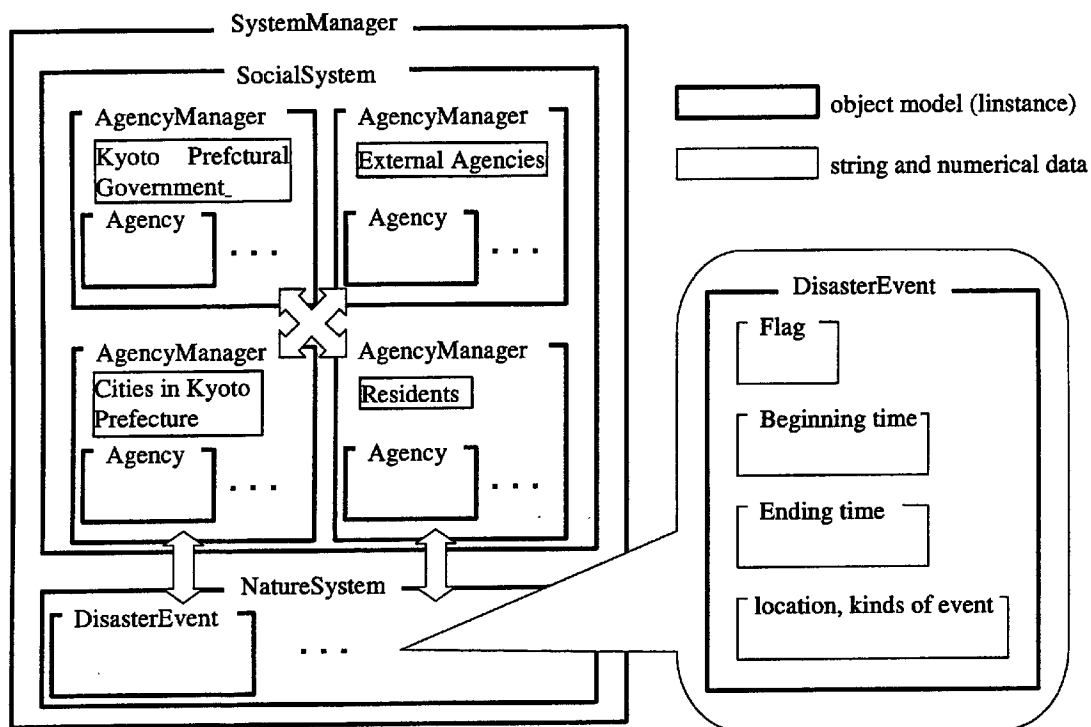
SystemManager

SocialSystem

AgencyManager

Kyoto Prefctural Government_

Agency

. . .

AgencyManager

External Agencies

Agency

. . .

AgencyManager

Cities in Kyoto Prefecture

Agency

. . .

AgencyManager

Residents

Agency

. . .

NatureSystem

DisasterEvent

. . .

object model (linstance)

string and numerical data

DisasterEvent

Flag

Beginning time

Ending time

location, kinds of event